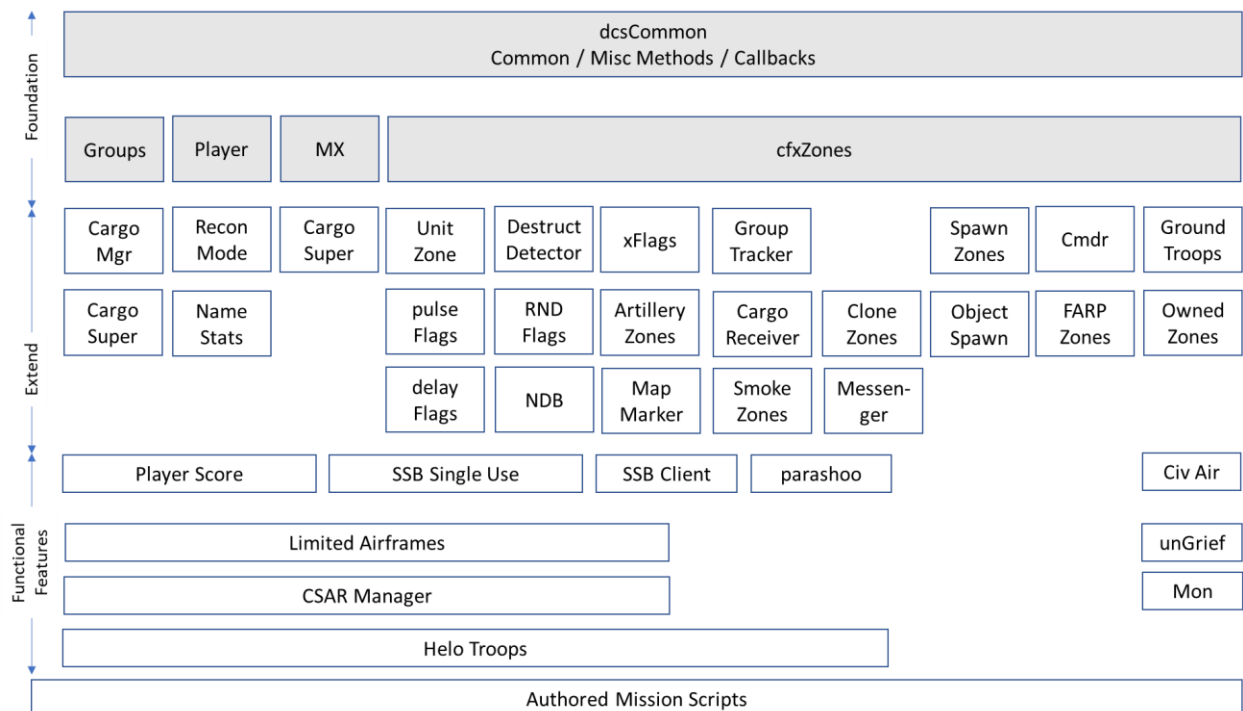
Foundation

dcsCommon
Common / Misc Methods / Callbacks

Groups

Player

MX

cfxZones

Extend

Cargo Mgr

Recon Mode

Cargo Super

Unit Zone

Destruct Detector

xFlags

Group Tracker

Spawn Zones

Cmdr

Ground Troops

Cargo Super

Name Stats

pulse Flags

RND Flags

Artillery Zones

Cargo Receiver

Clone Zones

Object Spawn

FARP Zones

Owned Zones

delay Flags

NDB

Map Marker

Smoke Zones

Messenger

Functional Features

Player Score

SSB Single Use

SSB Client

parashoo

Civ Air

Limited Airframes

unGrief

CSAR Manager

Mon

Helo Troops

Authored Mission Scripts